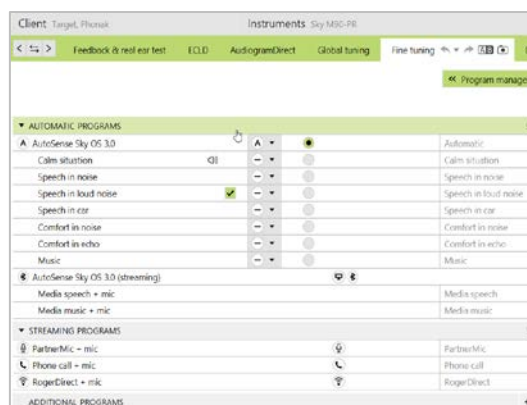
Client Target, Phonak

Instruments Sky M90-PR

Feedback & real ear test | ECLD | AudiogramDirect | Global tuning | Fine tuning

« Program manage

▼ AUTOMATIC PROGRAMS

| | | | |
|---|---|---|---|
| AutoSense Sky OS 3.0 | A | | Automatic |
| Calm situation | – | | Calm situation |
| Speech in noise | – | | Speech in noise |
| Speech in loud noise | – | | Speech in loud noise |
| Speech in car | – | | Speech in car |
| Comfort in noise | – | | Comfort in noise |
| Comfort in echo | – | | Comfort in echo |
| Music | – | | Music |
| AutoSense Sky OS 3.0 (streaming) | | | |
| Media speech + mic | | | Media speech |
| Media music + mic | | | Media music |

▼ STREAMING PROGRAMS

| | |
|---|---|
| PartnerMic + mic | PartnerMic |
| Phone call + mic | Phone call |
| RogerDirect + mic | RogerDirect |

ADDITIONAL PROGRAMS